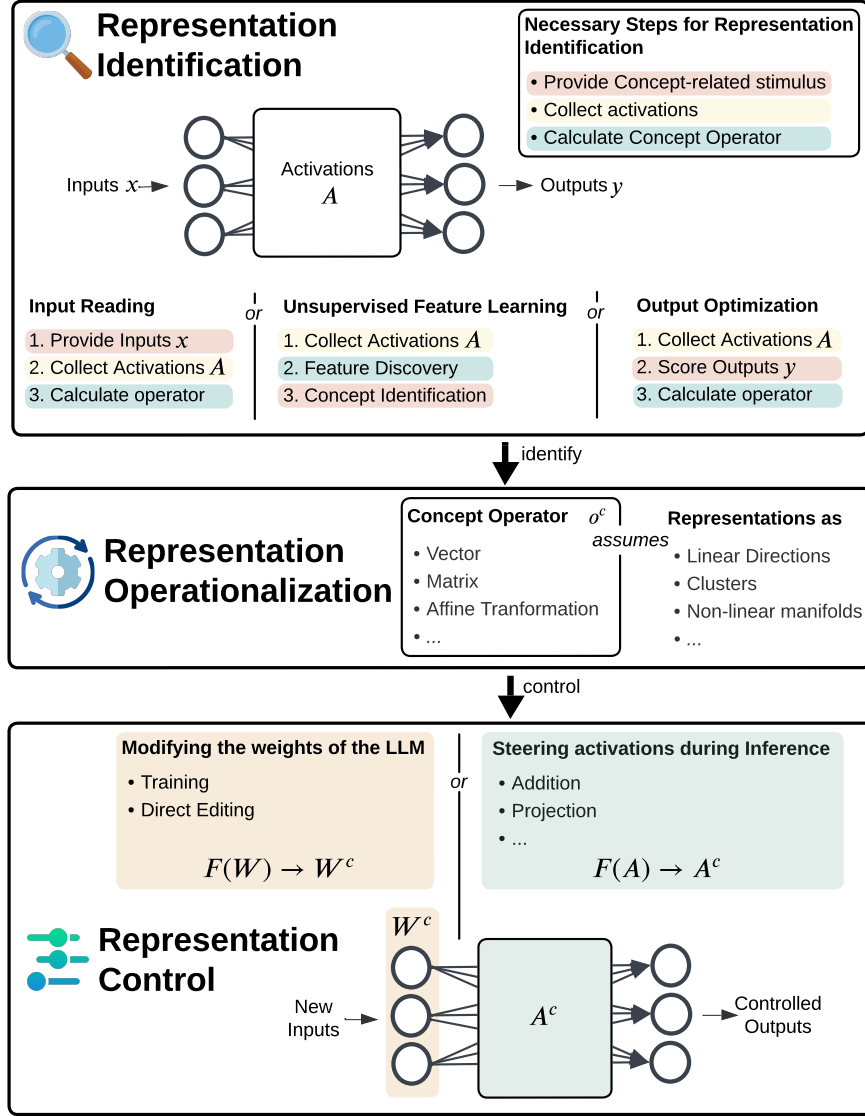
Representation Identification

Necessary Steps for Representation Identification
• Provide Concept-related stimulus
• Collect activations
• Calculate Concept Operator

Inputs $x$

Activations $A$

Outputs $y$

Input Reading
1. Provide Inputs $x$
2. Collect Activations $A$
3. Calculate operator

or

Unsupervised Feature Learning
1. Collect Activations $A$
2. Feature Discovery
3. Concept Identification

or

Output Optimization
1. Collect Activations $A$
2. Score Outputs $y$
3. Calculate operator

identify

Representation Operationalization

Concept Operator $o^c$
• Vector
• Matrix
• Affine Tranformation
• ...

assumes

Representations as
• Linear Directions
• Clusters
• Non-linear manifolds
• ...

control

Modifying the weights of the LLM
• Training
• Direct Editing
$F(W) \rightarrow W^c$

or

Steering activations during Inference
• Addition
• Projection
• ...
$F(A) \rightarrow A^c$

Representation Control

$W^c$

New Inputs

$A^c$

Controlled Outputs